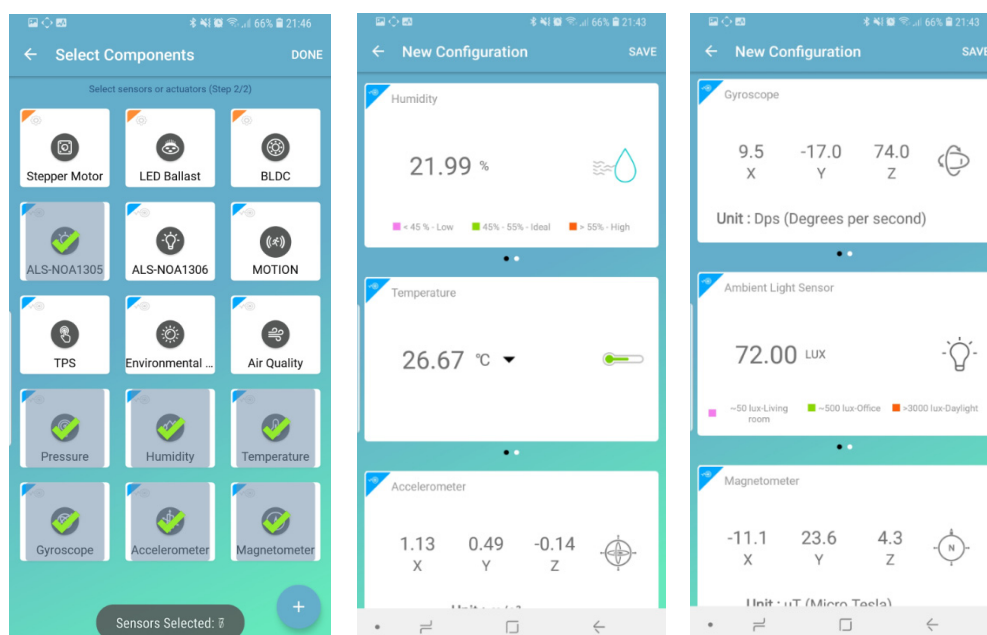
66% 21:46

Select Components

DONE

Select sensors or actuators (Step 2/2)

Stepper Motor

LED Ballast

BLDC

ALS-NOA1305

ALS-NOA1306

MOTION

TPS

Environmental ...

Air Quality

Pressure

Humidity

Temperature

Gyroscope

Accelerometer

Magnetometer

Sensors Selected: 7

66% 21:43

New Configuration

SAVE

Humidity

21.99 %

< 45 % - Low

45% - 55% - Ideal

> 55% - High

Temperature

26.67 ℃

Accelerometer

1.13
X

0.49
Y

-0.14
Z

Unit : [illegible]

66% 21:43

New Configuration

SAVE

Gyroscope

9.5
X

-17.0
Y

74.0
Z

Unit : Dps (Degrees per second)

Ambient Light Sensor

72.00 LUX

~50 lux-Living room

~500 lux-Office

>3000 lux-Daylight

Magnetometer

-11.1
X

23.6
Y

4.3
Z

N

Unit : uT (Micro Tesla)